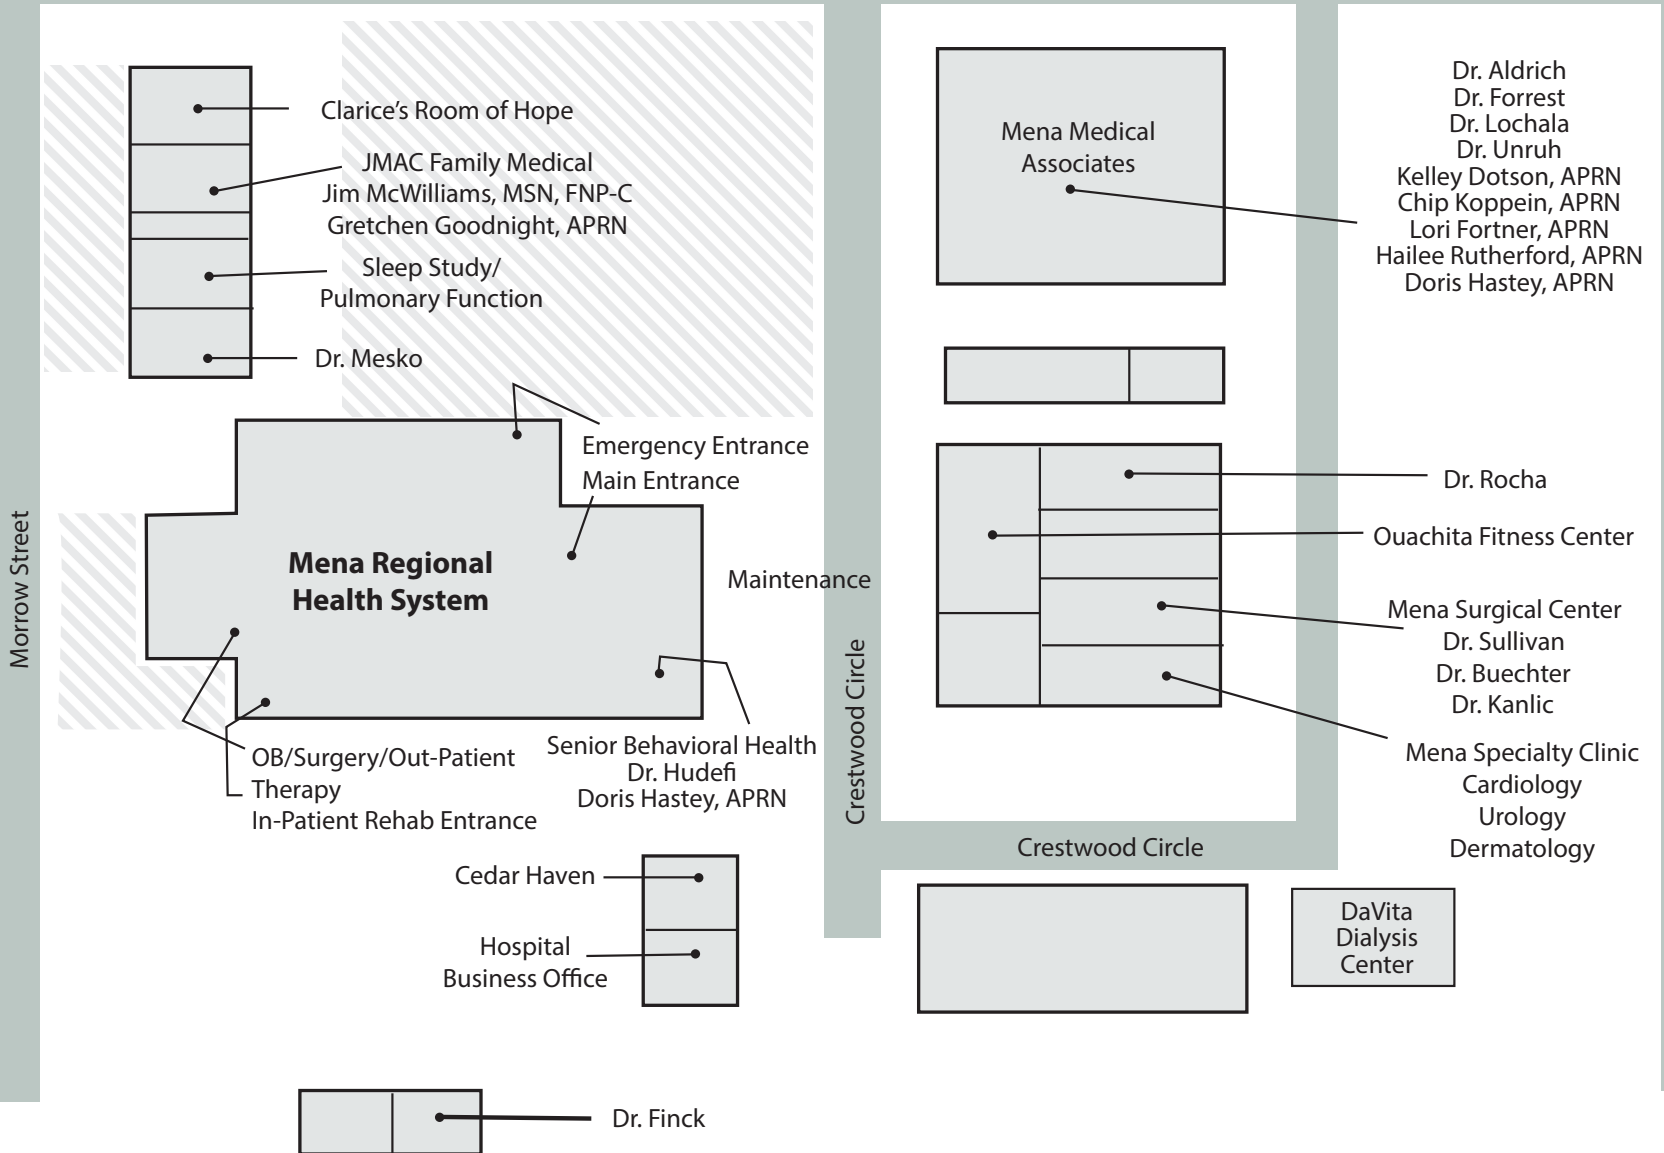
Clarice's Room of Hope

JMAC Family Medical
Jim McWilliams, MSN, FNP-C
Gretchen Goodnight, APRN

Sleep Study/
Pulmonary Function

Dr. Mesko

Mena Medical Associates

Dr. Aldrich
Dr. Forrest
Dr. Lochala
Dr. Unruh
Kelley Dotson, APRN
Chip Koppein, APRN
Lori Fortner, APRN
Hailee Rutherford, APRN
Doris Hastey, APRN

Emergency Entrance
Main Entrance

Morrow Street

**Mena Regional Health System**

Maintenance

Dr. Rocha

Ouachita Fitness Center

Mena Surgical Center
Dr. Sullivan
Dr. Buechter
Dr. Kanlic

Crestwood Circle

OB/Surgery/Out-Patient
Therapy
In-Patient Rehab Entrance

Senior Behavioral Health
Dr. Hudefi
Doris Hastey, APRN

Mena Specialty Clinic
Cardiology
Urology
Dermatology

Crestwood Circle

Cedar Haven

Hospital
Business Office

DaVita
Dialysis
Center

Dr. Finck